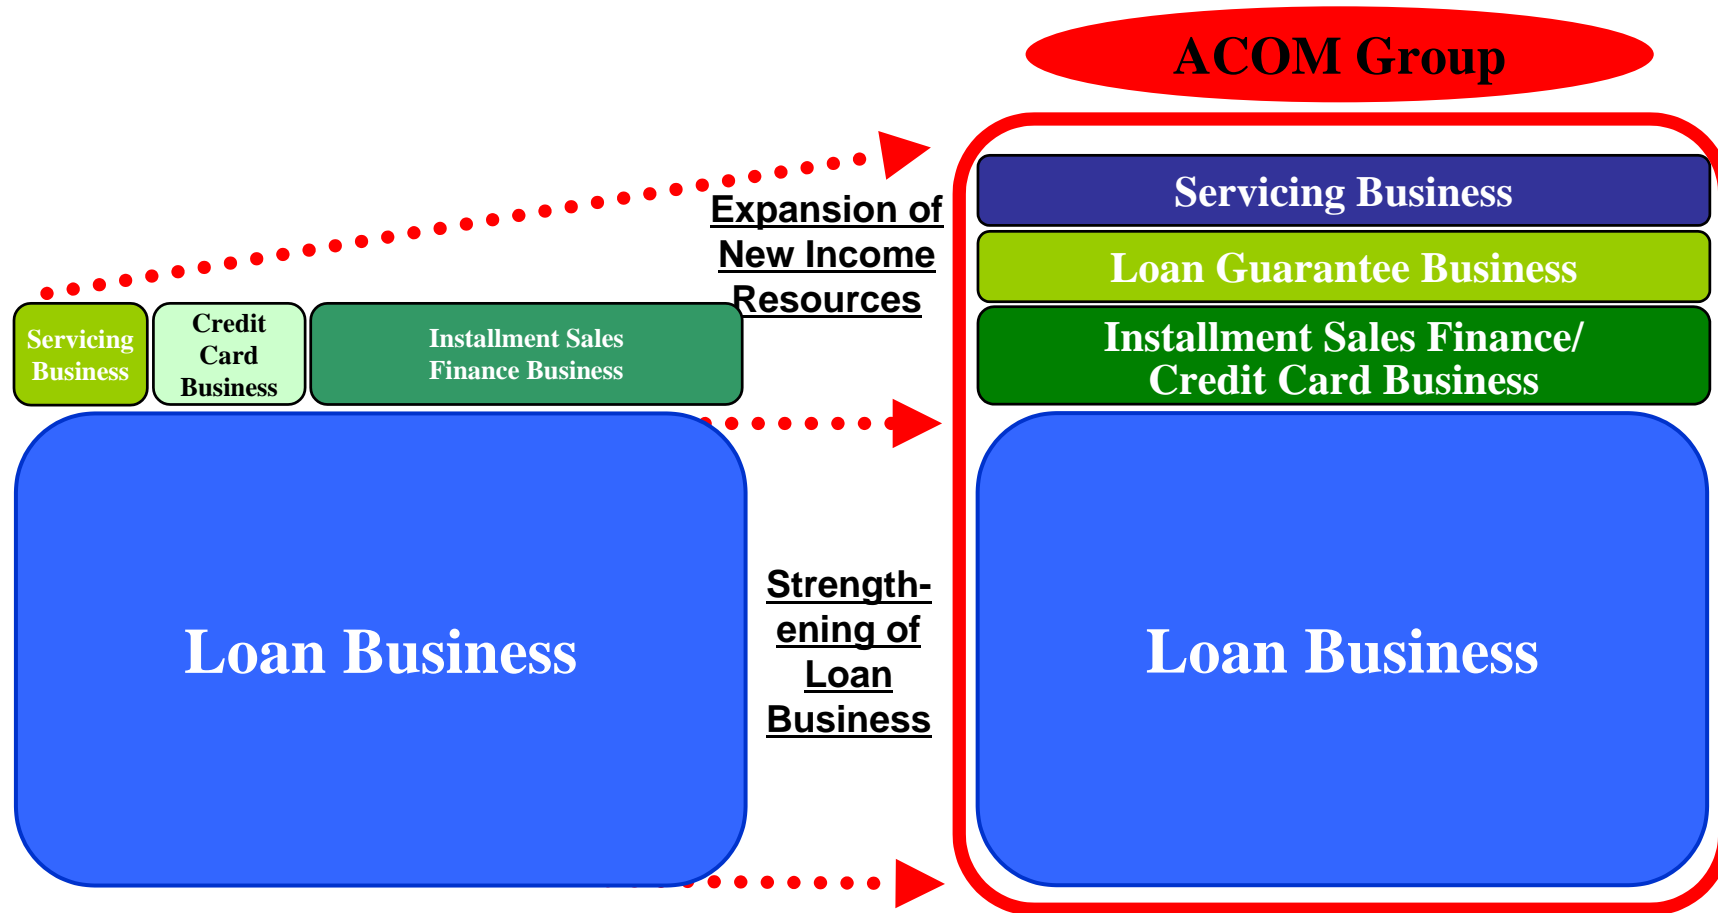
ACOM Group

Servicing Business

Credit Card Business

Installment Sales Finance Business

Expansion of New Income Resources

Servicing Business

Loan Guarantee Business

Installment Sales Finance/ Credit Card Business

Loan Business

Strengthening of Loan Business

Loan Business